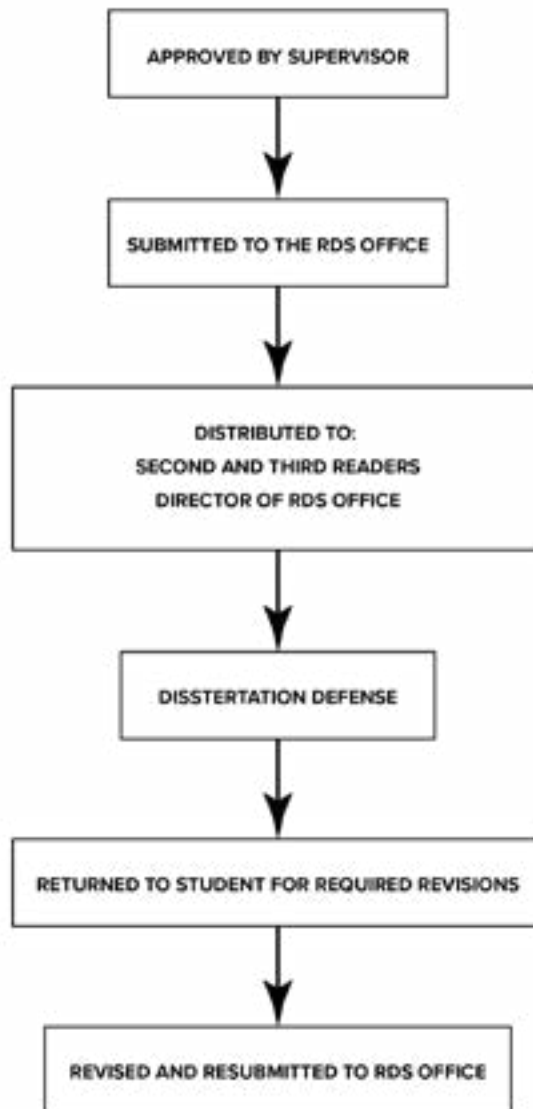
APPROVED BY SUPERVISOR

SUBMITTED TO THE RDS OFFICE

DISTRIBUTED TO:
SECOND AND THIRD READERS
DIRECTOR OF RDS OFFICE

DISSTERTATION DEFENSE

RETURNED TO STUDENT FOR REQUIRED REVISIONS

REVISED AND RESUBMITTED TO RDS OFFICE